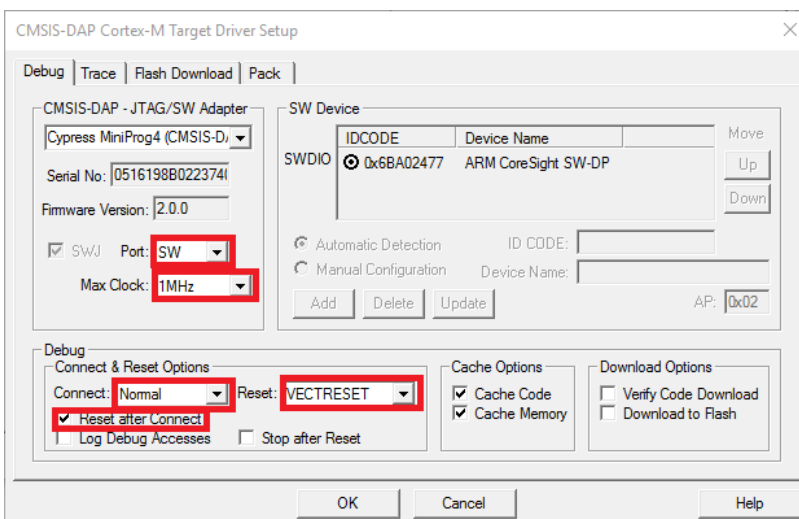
CMSIS-DAP Cortex-M Target Driver Setup

Debug | Trace | Flash Download | Pack

CMSIS-DAP - JTAG/SW Adapter
Cypress MiniProg4 (CMSIS-D
Serial No: 0516198B0223740
Firmware Version: 2.0.0
SWJ Port: SW
Max Clock: 1MHz

SW Device
| | IDCODE | Device Name |
|---|---|---|
| SWDIO | 0x6BA02477 | ARM CoreSight SW-DP |

Move
Up
Down

Automatic Detection ID CODE:
Manual Configuration Device Name:
Add Delete Update AP: 0x02

Debug
Connect & Reset Options
Connect: Normal Reset: VECTRESET
Reset after Connect
Log Debug Accesses Stop after Reset

Cache Options
Cache Code
Cache Memory

Download Options
Verify Code Download
Download to Flash

OK Cancel Help